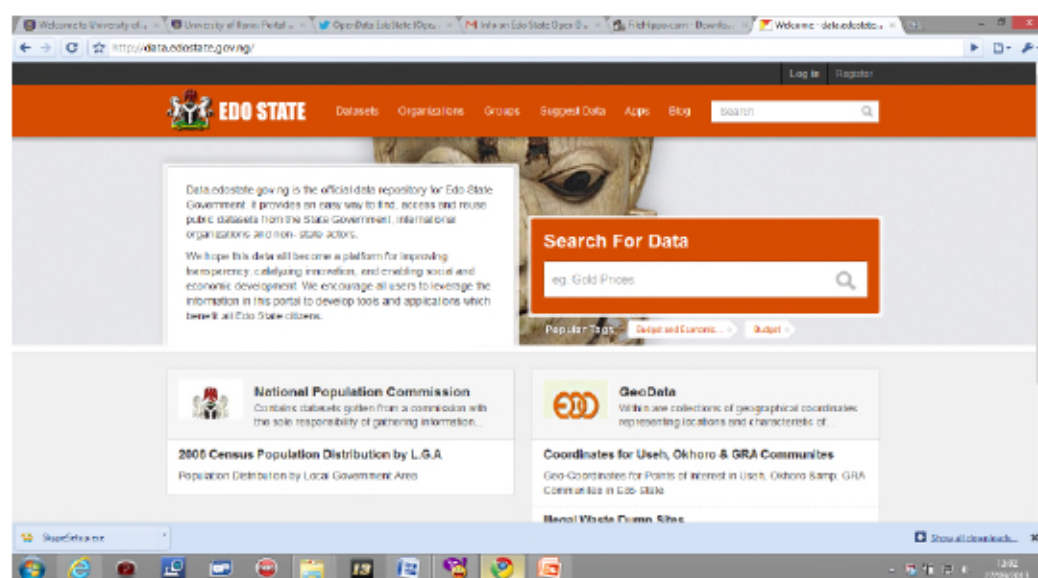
Welcome to University of... | University of Ilorin Portal... | OpenData EdoState (Ope... | Mail Info an Edo State Open D... | FileHippo.com - Downlo... | Welcome - data.edostate...

http://data.edostate.gov.ng/

Log in Register

EDO STATE Datasets Organizations Groups Suggest Data Apps Blog search

Data.edostate.gov.ng is the official data repository for Edo State Government. It provides an easy way to find, access and reuse public datasets from the State Government, international organizations and non- state actors.

We hope this data will become a platform for improving transparency, catalyzing innovation, and enabling social and economic development. We encourage all users to leverage the information in this portal to develop tools and applications which benefit all Edo State citizens.

Search For Data

eg. Gold Prices

Popular Tags: Budget and Economic... Budget

National Population Commission
Contains datasets gotten from a commission with the sole responsibility of gathering information...

2006 Census Population Distribution by L.G.A
Population Distribution by Local Government Area

GeoData
Within are collections of geographical coordinates representing locations and characteristic of...

Coordinates for Useh, Okhoro & GRA Communites
Geo-Coordinates for Points of Interest in Useh, Okhoro &amp; GRA Communities in Edo State

Illegal Waste Dump Sites

SkypeSetup.exe

Show all downloads...

13:02
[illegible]